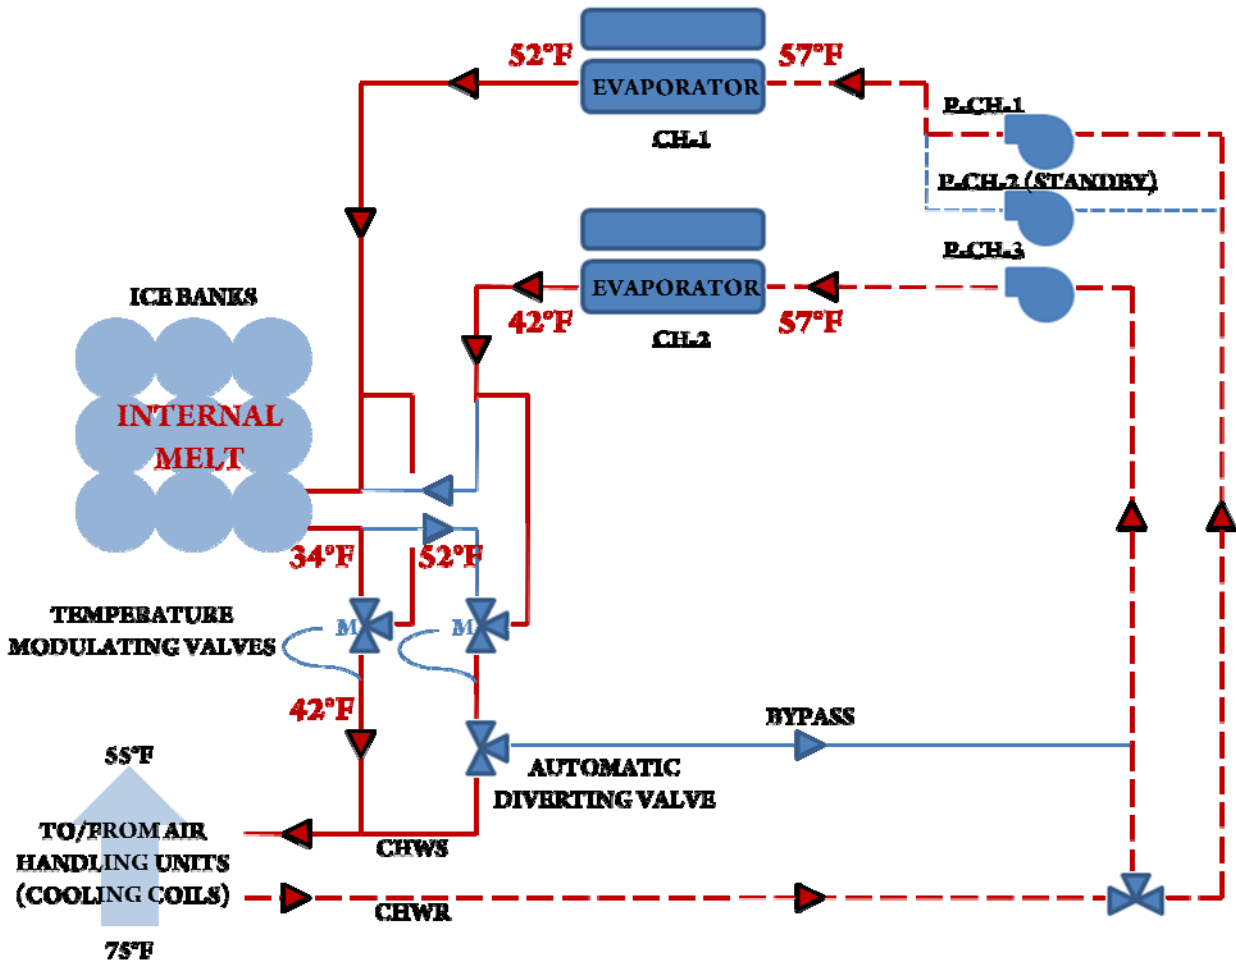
52°F
EVAPORATOR
57°F
CH-1
P-CH-1
P-CH-2 (STANDBY)
P-CH-3
EVAPORATOR
42°F
CH-2
57°F
ICE BANKS
INTERNAL MELT
34°F
52°F
TEMPERATURE MODULATING VALVES
M
M
42°F
BYPASS
55°F
AUTOMATIC DIVERTING VALVE
TO/FROM AIR HANDLING UNITS (COOLING COILS)
CHWS
CHWR
75°F